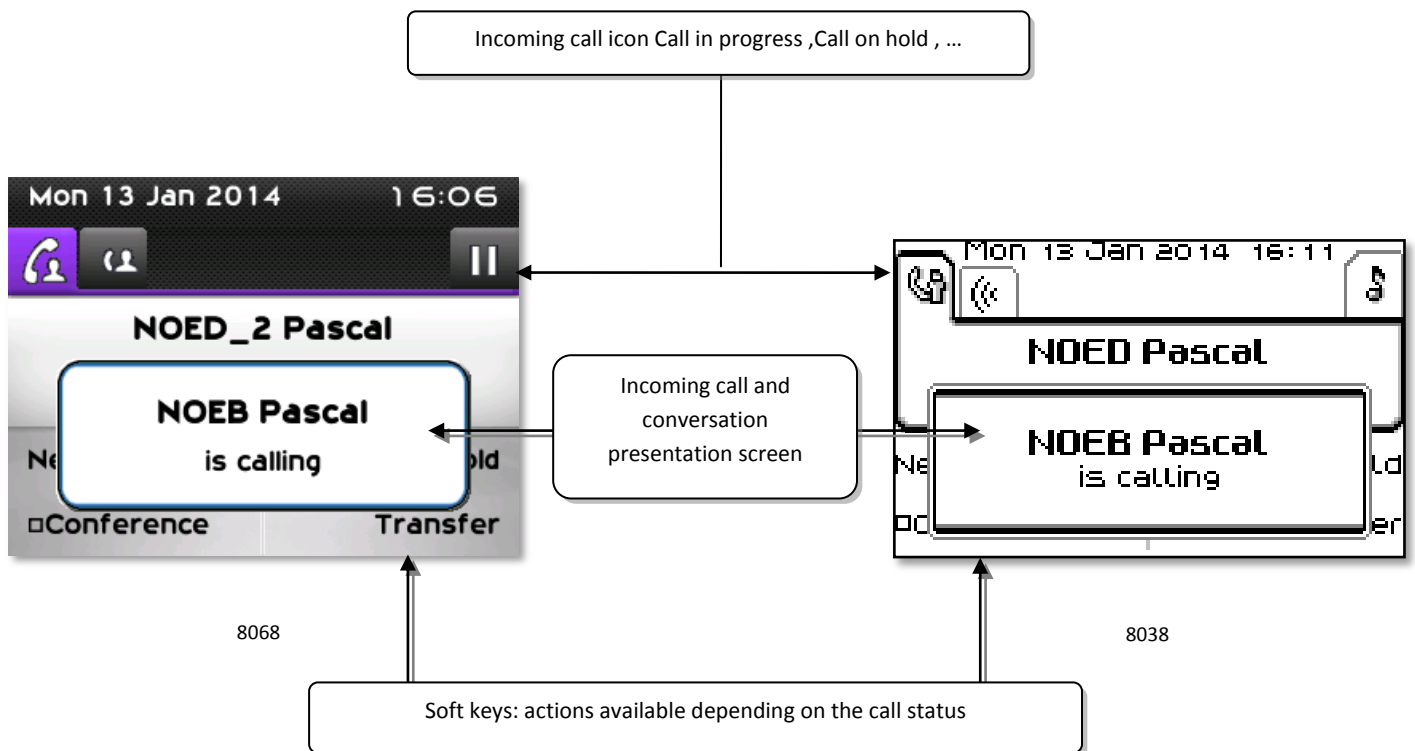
Incoming call icon Call in progress ,Call on hold , …

Mon 13 Jan 2014 16:06

NOED_2 Pascal

NOEB Pascal
is calling

Ne

old

□Conference

Transfer

Incoming call and conversation presentation screen

Mon 13 Jan 2014 16:11

NOED Pascal

NOEB Pascal
is calling

Ne

ld

□C

er

8068

8038

Soft keys: actions available depending on the call status